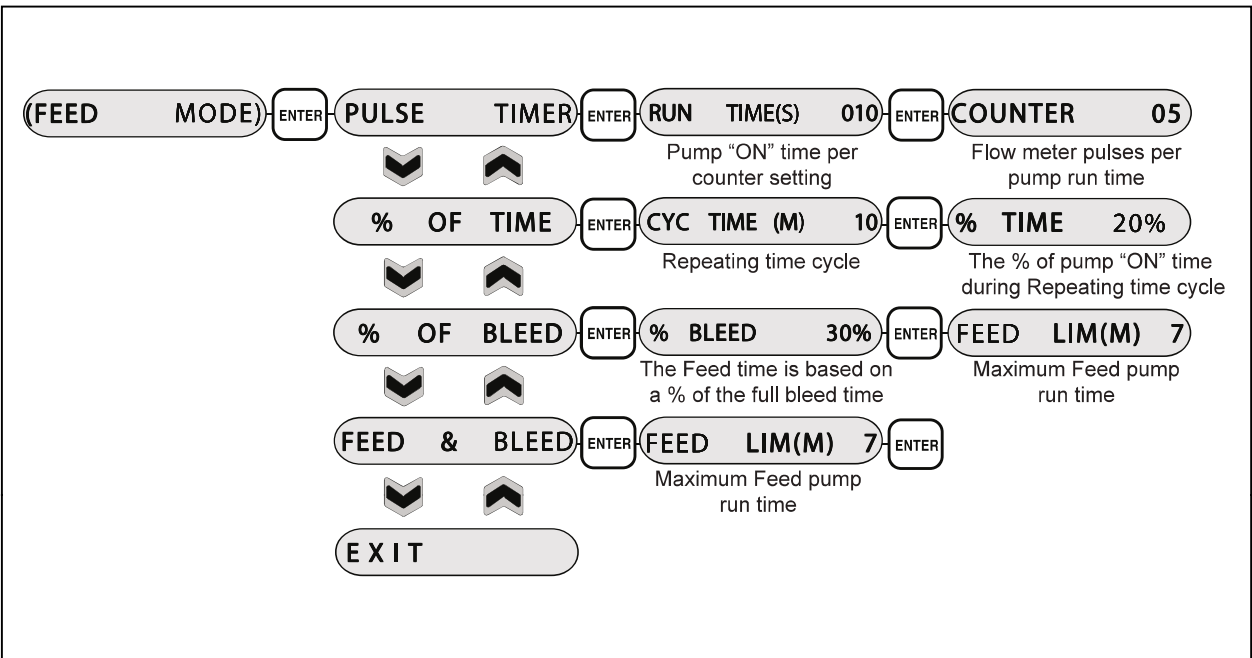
(FEED MODE) ENTER (PULSE TIMER) ENTER (RUN TIME(S) 010) ENTER (COUNTER 05)

Pump "ON" time per counter setting

Flow meter pulses per pump run time

(% OF TIME) ENTER (CYC TIME (M) 10) ENTER (% TIME 20%)

Repeating time cycle

The % of pump "ON" time during Repeating time cycle

(% OF BLEED) ENTER (% BLEED 30%) ENTER (FEED LIM(M) 7)

The Feed time is based on a % of the full bleed time

Maximum Feed pump run time

(FEED & BLEED) ENTER (FEED LIM(M) 7) ENTER

Maximum Feed pump run time

(EXIT)